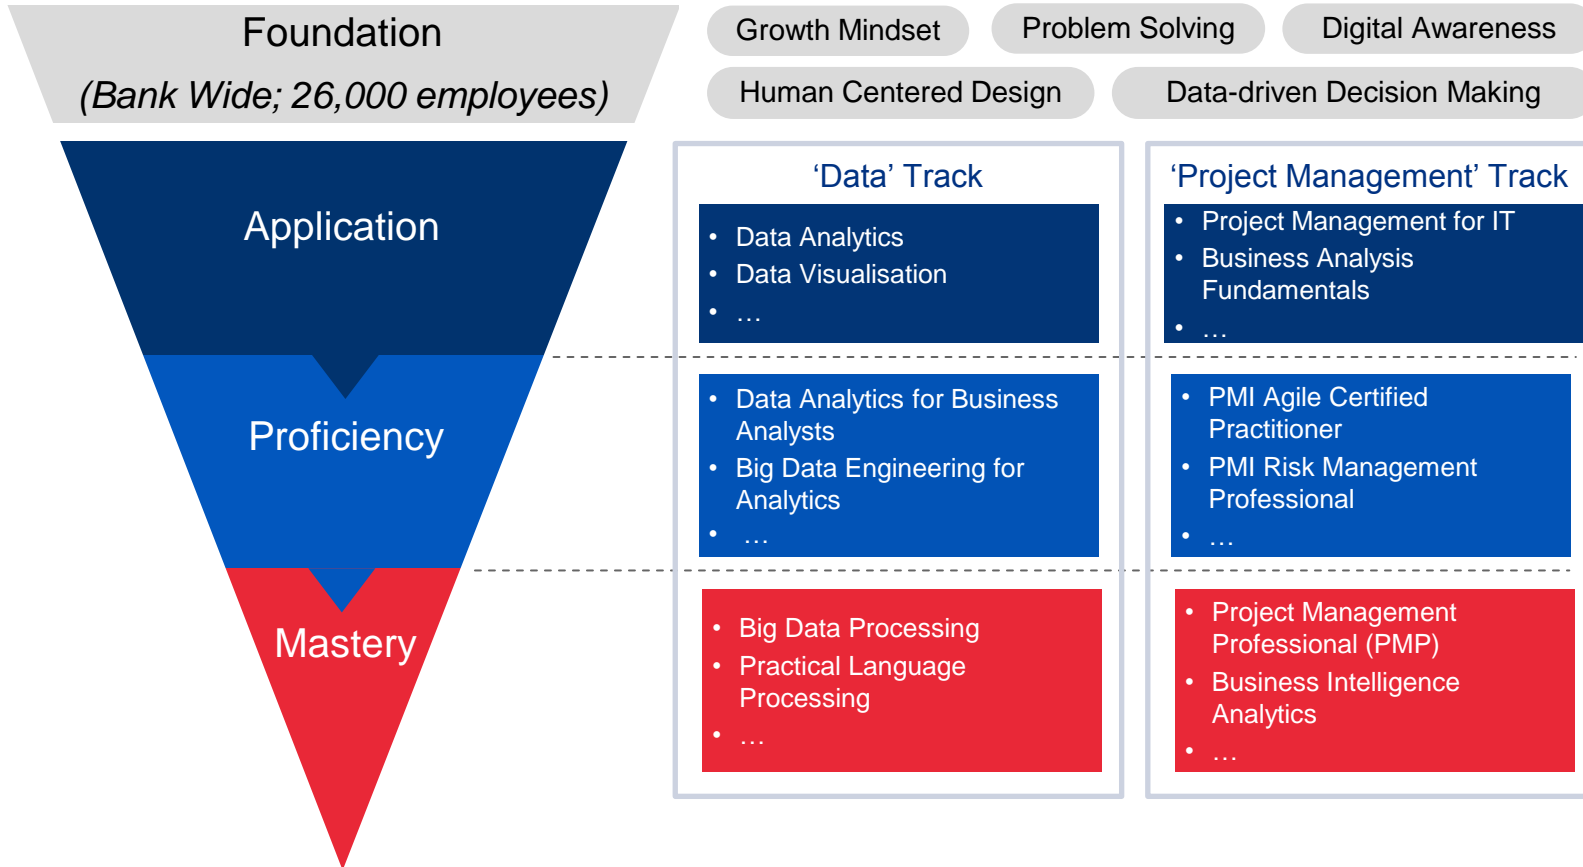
Foundation
(Bank Wide; 26,000 employees)

Growth Mindset
Problem Solving
Digital Awareness
Human Centered Design
Data-driven Decision Making

Application
Proficiency
Mastery

‘Data’ Track

- Data Analytics
- Data Visualisation
- …

- Data Analytics for Business Analysts
- Big Data Engineering for Analytics
- …

- Big Data Processing
- Practical Language Processing
- …

‘Project Management’ Track

- Project Management for IT
- Business Analysis Fundamentals
- …

- PMI Agile Certified Practitioner
- PMI Risk Management Professional
- …

- Project Management Professional (PMP)
- Business Intelligence Analytics
- …